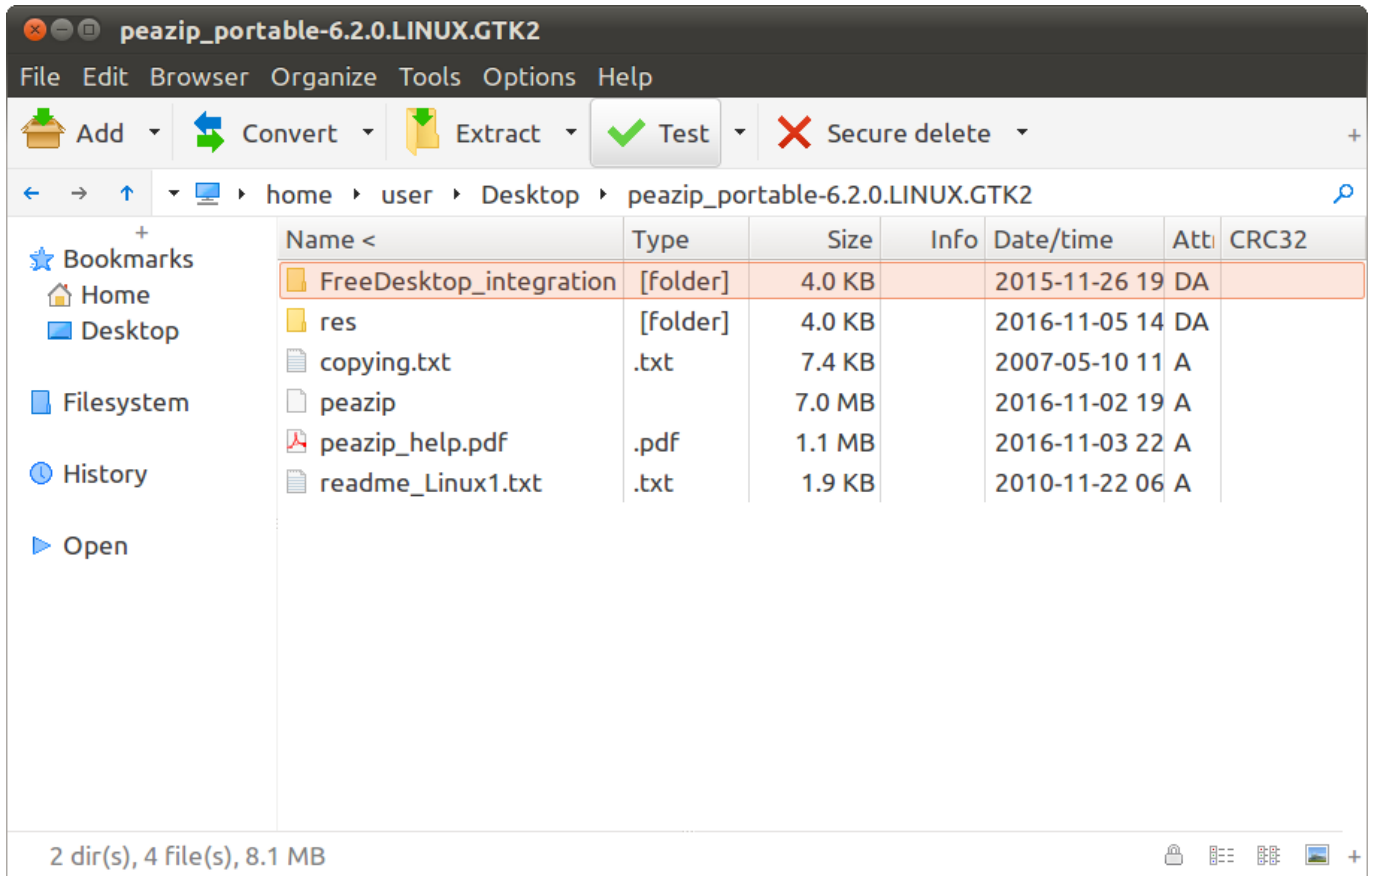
peazip_portable-6.2.0.LINUX.GTK2

File Edit Browser Organize Tools Options Help

Add Convert Extract Test Secure delete +

home user Desktop peazip_portable-6.2.0.LINUX.GTK2

+
Bookmarks
Home
Desktop

Filesystem

History

Open

| Name < | Type | Size | Info | Date/time | Att | CRC32 |
|---|---|---|---|---|---|---|
| FreeDesktop_integration | [folder] | 4.0 KB | | 2015-11-26 19 | DA | |
| res | [folder] | 4.0 KB | | 2016-11-05 14 | DA | |
| copying.txt | .txt | 7.4 KB | | 2007-05-10 11 | A | |
| peazip | | 7.0 MB | | 2016-11-02 19 | A | |
| peazip_help.pdf | .pdf | 1.1 MB | | 2016-11-03 22 | A | |
| readme_Linux1.txt | .txt | 1.9 KB | | 2010-11-22 06 | A | |

2 dir(s), 4 file(s), 8.1 MB

+